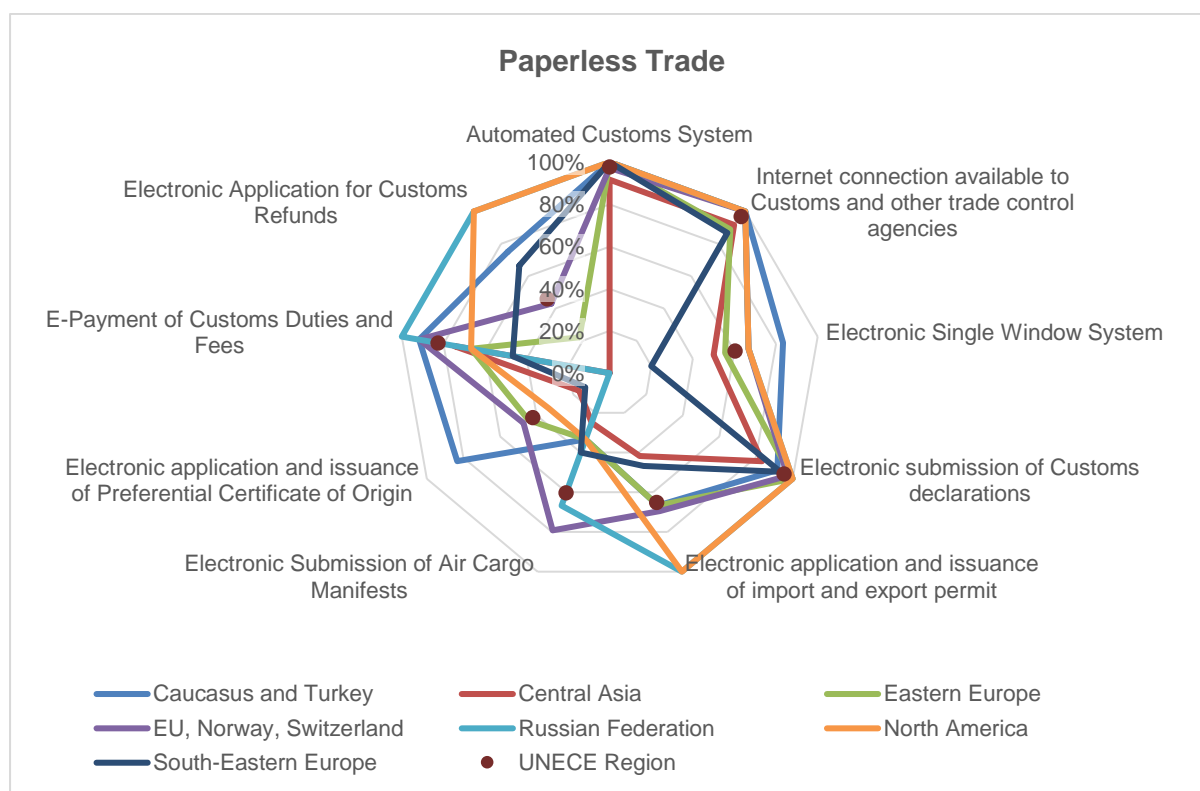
Paperless Trade

Automated Customs System

100%

80%

60%

40%

20%

0%

Internet connection available to Customs and other trade control agencies

Electronic Single Window System

Electronic submission of Customs declarations

Electronic application and issuance of import and export permit

Electronic Submission of Air Cargo Manifests

Electronic application and issuance of Preferential Certificate of Origin

E-Payment of Customs Duties and Fees

Electronic Application for Customs Refunds

Caucasus and Turkey
Central Asia
Eastern Europe
EU, Norway, Switzerland
Russian Federation
North America
South-Eastern Europe
UNECE Region